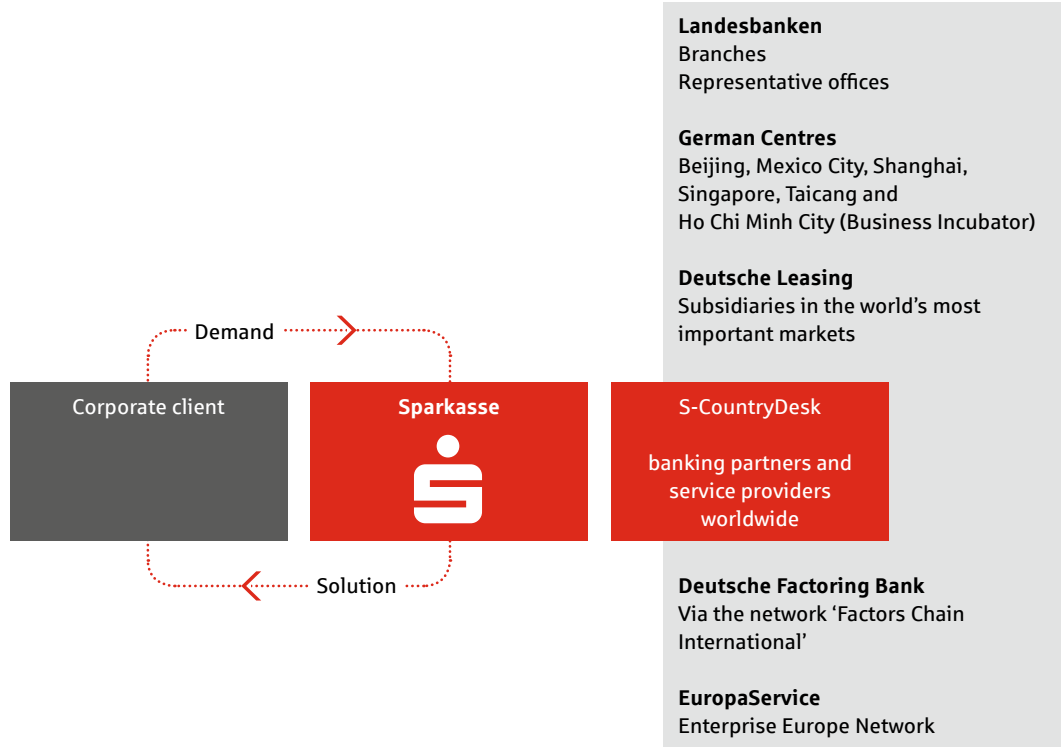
Landesbanken
Branches
Representative offices

German Centres
Beijing, Mexico City, Shanghai, Singapore, Taicang and Ho Chi Minh City (Business Incubator)

Deutsche Leasing
Subsidiaries in the world's most important markets

Demand

Corporate client

Sparkasse

S-CountryDesk

banking partners and service providers worldwide

Solution

Deutsche Factoring Bank
Via the network 'Factors Chain International'

EuropaService
Enterprise Europe Network